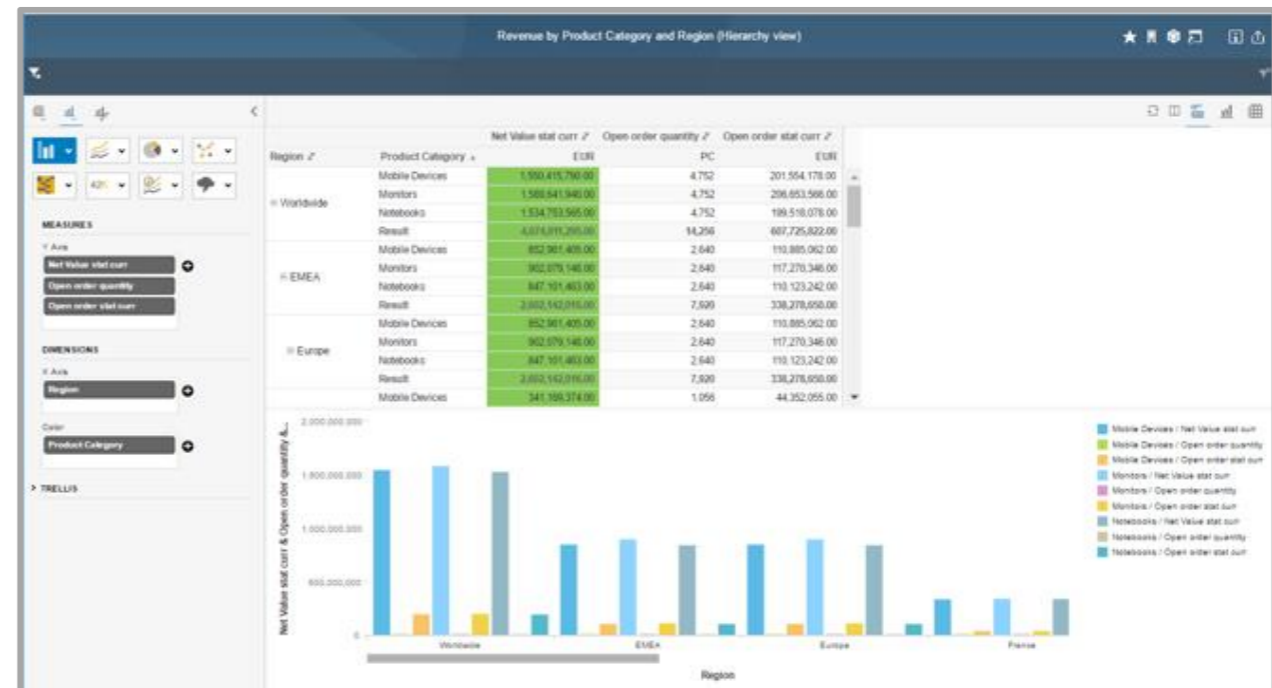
Revenue by Product Category and Region (Hierarchy view)

MEASURES

Y Axis

Net Value stat curr

Open order quantity

Open order stat curr

DIMENSIONS

X Axis

Region

Color

Product Category

> TRELLIS

| Region | Product Category | Net Value stat curr EUR | Open order quantity PC | Open order stat curr EUR |
|---|---|---|---|---|
| Worldwide | Mobile Devices | 1,550,415,790.00 | 4,752 | 201,554,178.00 |
| | Monitors | 1,589,641,940.00 | 4,752 | 206,653,566.00 |
| | Notebooks | 1,534,753,565.00 | 4,752 | 199,518,078.00 |
| | Result | 4,674,811,295.00 | 14,256 | 607,725,822.00 |
| EMEA | Mobile Devices | 852,961,405.00 | 2,640 | 110,885,062.00 |
| | Monitors | 902,079,146.00 | 2,640 | 117,270,346.00 |
| | Notebooks | 847,101,463.00 | 2,640 | 110,123,242.00 |
| | Result | 2,602,142,015.00 | 7,920 | 338,278,650.00 |
| Europe | Mobile Devices | 852,961,405.00 | 2,640 | 110,885,062.00 |
| | Monitors | 902,079,146.00 | 2,640 | 117,270,346.00 |
| | Notebooks | 847,101,463.00 | 2,640 | 110,123,242.00 |
| | Result | 2,602,142,015.00 | 7,920 | 338,278,650.00 |
| | Mobile Devices | 341,169,374.00 | 1,056 | 44,352,055.00 |

Net Value stat curr & Open order quantity &...

2,000,000,000
1,500,000,000
1,000,000,000
500,000,000
0

Worldwide
EMEA
Europe
France

Region

Mobile Devices / Net Value stat curr
Mobile Devices / Open order quantity
Mobile Devices / Open order stat curr
Monitors / Net Value stat curr
Monitors / Open order quantity
Monitors / Open order stat curr
Notebooks / Net Value stat curr
Notebooks / Open order quantity
Notebooks / Open order stat curr